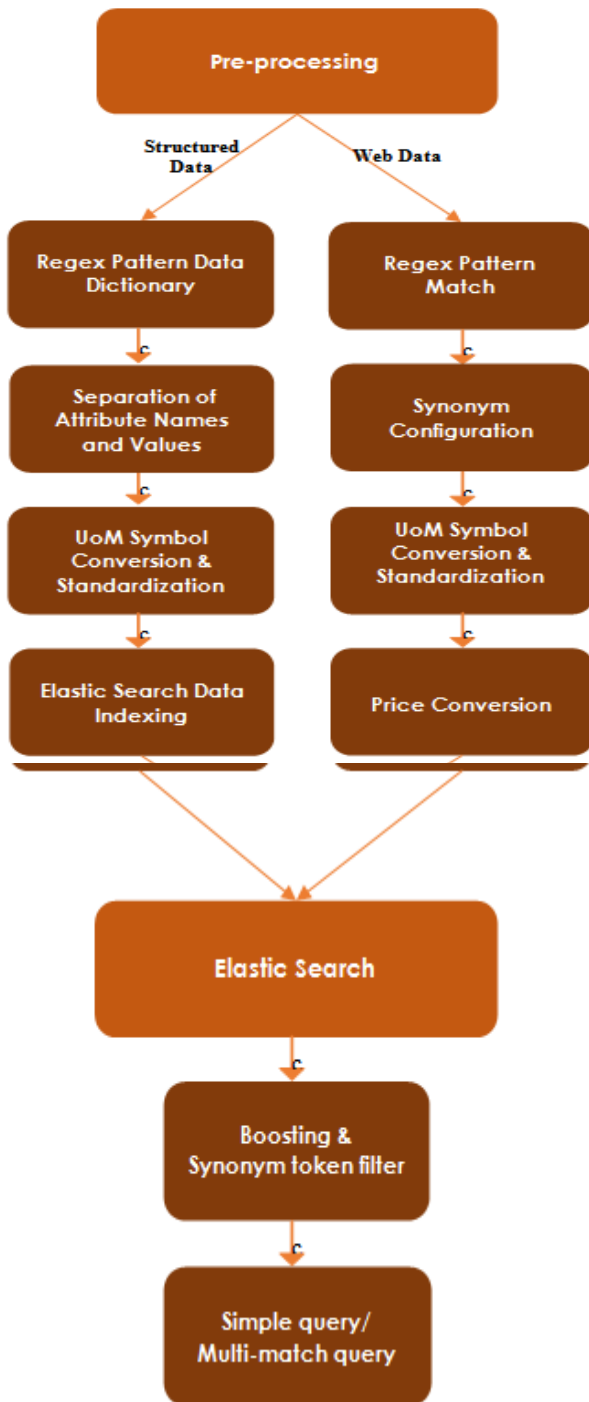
Pre-processing

Structured Data

Web Data

Regex Pattern Data Dictionary

c

Separation of Attribute Names and Values

c

UoM Symbol Conversion & Standardization

c

Elastic Search Data Indexing

Regex Pattern Match

c

Synonym Configuration

c

UoM Symbol Conversion & Standardization

c

Price Conversion

Elastic Search

c

Boosting & Synonym token filter

c

Simple query/ Multi-match query